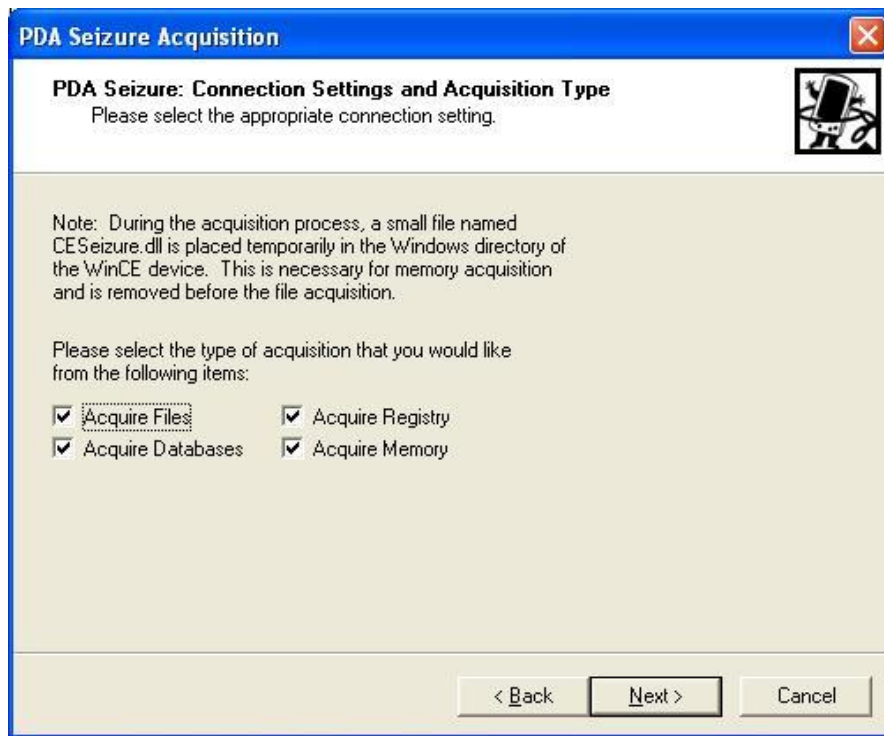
PDA Seizure Acquisition

PDA Seizure: Connection Settings and Acquisition Type
Please select the appropriate connection setting.

Note: During the acquisition process, a small file named CESeizure.dll is placed temporarily in the Windows directory of the WinCE device. This is necessary for memory acquisition and is removed before the file acquisition.

Please select the type of acquisition that you would like from the following items:

☑ Acquire Files
☑ Acquire Registry
☑ Acquire Databases
☑ Acquire Memory

< Back
Next >
Cancel